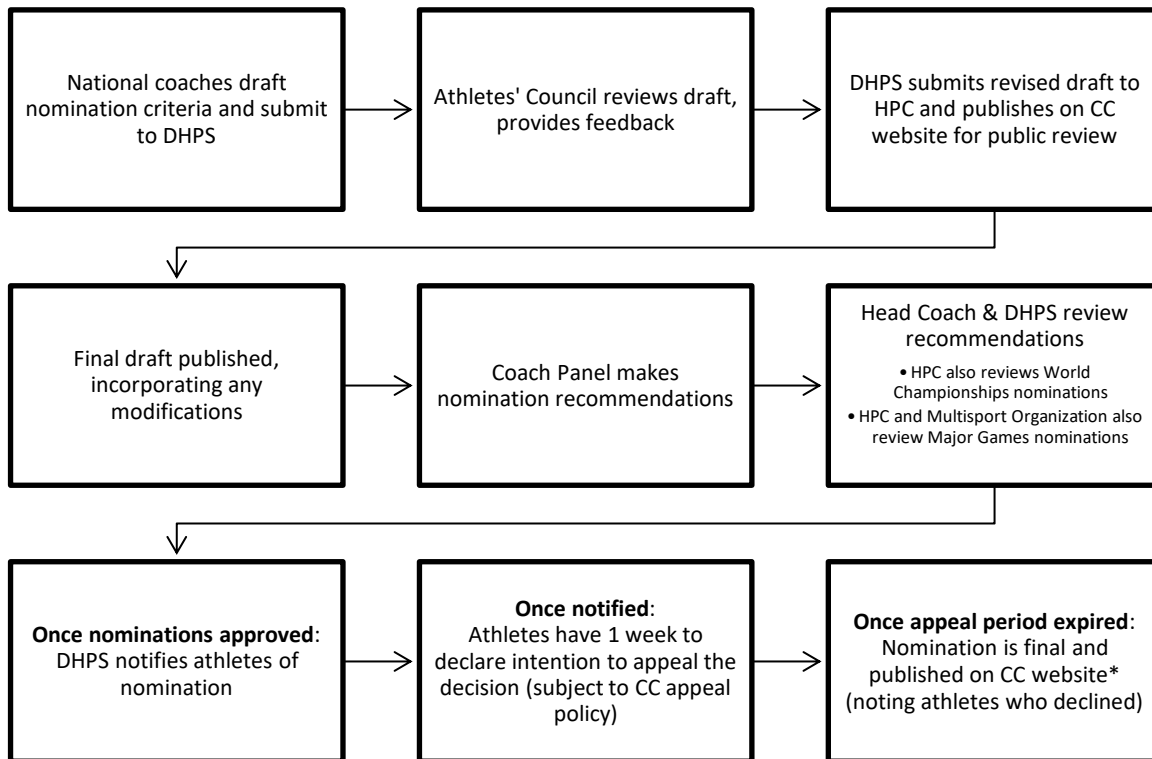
National coaches draft nomination criteria and submit to DHPS

Athletes' Council reviews draft, provides feedback

DHPS submits revised draft to HPC and publishes on CC website for public review

Final draft published, incorporating any modifications

Coach Panel makes nomination recommendations

Head Coach & DHPS review recommendations

• HPC also reviews World Championships nominations
• HPC and Multisport Organization also review Major Games nominations

**Once nominations approved**: DHPS notifies athletes of nomination

**Once notified**: Athletes have 1 week to declare intention to appeal the decision (subject to CC appeal policy)

**Once appeal period expired**: Nomination is final and published on CC website* (noting athletes who declined)